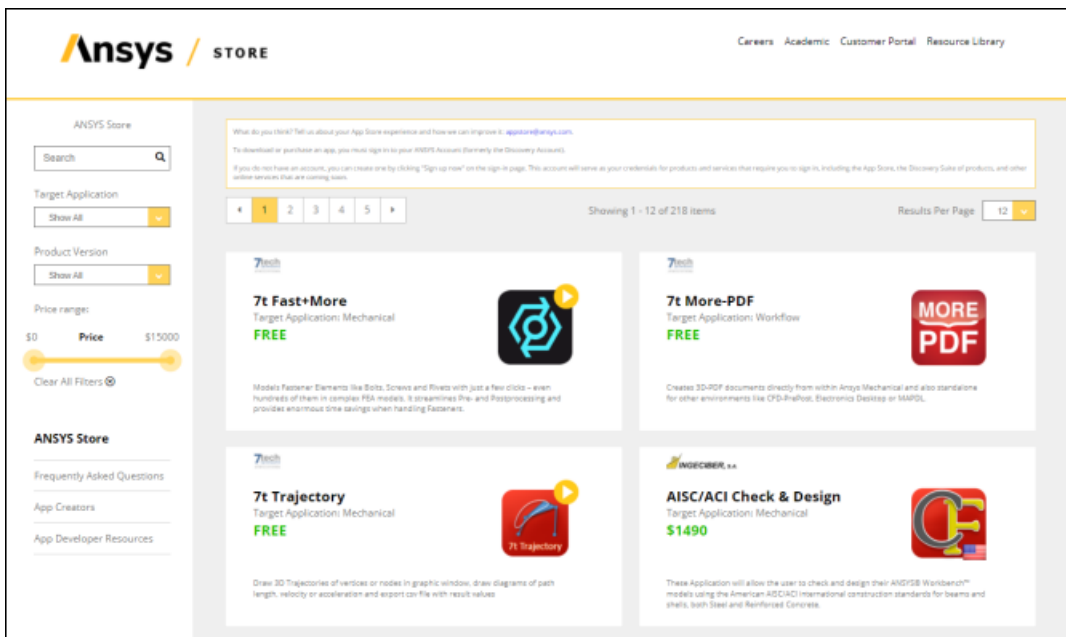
Ansys / STORE

Careers Academic Customer Portal Resource Library

ANSYS Store

Search

Target Application

Show All

Product Version

Show All

Price range:

$0 Price $15000

Clear All Filters ⊗

ANSYS Store

Frequently Asked Questions

App Creators

App Developer Resources

What do you think? Tell us about your App Store experience and how we can improve it: appstore@ansys.com.

To download or purchase an app, you must sign in to your ANSYS Account (formerly the Discovery Account).

If you do not have an account, you can create one by clicking "Sign up now" on the sign-in page. This account will serve as your credentials for products and services that require you to sign in, including the App Store, the Discovery Suite of products, and other online services that are coming soon.

1 2 3 4 5

Showing 1 - 12 of 218 items

Results Per Page 12

7tech

7t Fast+More

Target Application: Mechanical

FREE

Models Fastener Elements like Bolts, Screws and Rivets with just a few clicks – even hundreds of them in complex FEA models. It streamlines Pre- and Postprocessing and provides enormous time savings when handling Fasteners.

7tech

7t More-PDF

Target Application: Workflow

FREE

MORE PDF

Creates 3D-PDF documents directly from within Ansys Mechanical and also standalone for other environments like CFD-PrePost, Electronics Desktop or MAPDL.

7tech

7t Trajectory

Target Application: Mechanical

FREE

7t Trajectory

Draw 3D Trajectories of vertices or nodes in graphic window, draw diagrams of path length, velocity or acceleration and export csv file with result values

INGECIBER, S.A.

AISC/ACI Check & Design

Target Application: Mechanical

$1490

These Application will allow the user to check and design their ANSYS® Workbench™ models using the American AISC/ACI international construction standards for beams and shells, both Steel and Reinforced Concrete.